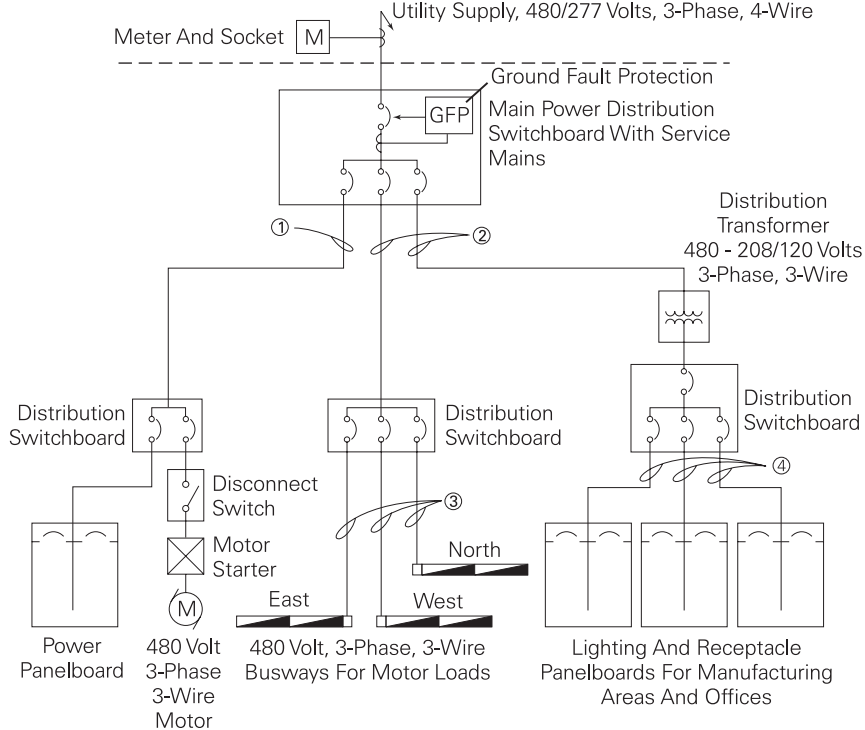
Utility Supply, 480/277 Volts, 3-Phase, 4-Wire

Meter And Socket
M

Ground Fault Protection
GFP
Main Power Distribution Switchboard With Service Mains

Distribution Transformer 480 - 208/120 Volts 3-Phase, 3-Wire

①
②

Distribution Switchboard

Distribution Switchboard

Distribution Switchboard

Disconnect Switch

③

④

Motor Starter

M

North

East

West

Power Panelboard

480 Volt 3-Phase 3-Wire Motor

480 Volt, 3-Phase, 3-Wire Busways For Motor Loads

Lighting And Receptacle Panelboards For Manufacturing Areas And Offices